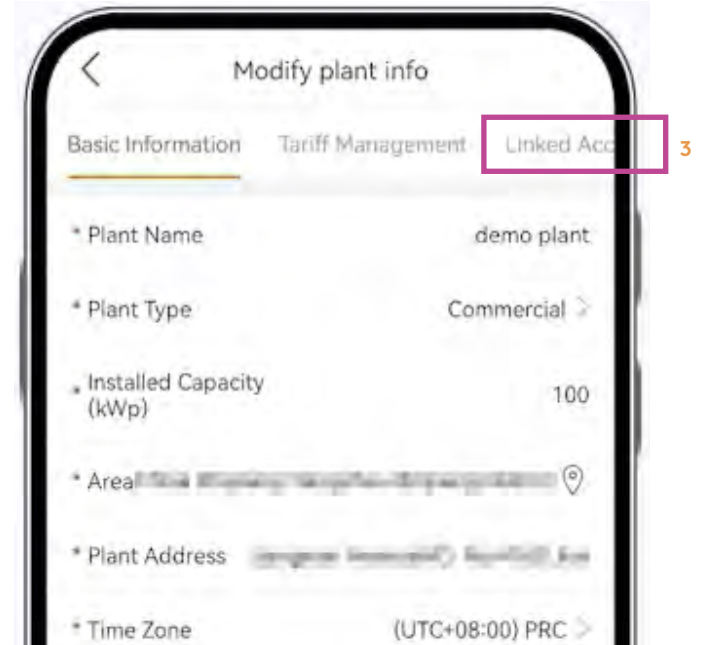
Modify plant info

Basic Information Tariff Management Linked Acc

3

* Plant Name demo plant

* Plant Type Commercial

* Installed Capacity (kWp) 100

* Area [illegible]

* Plant Address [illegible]

* Time Zone (UTC+08:00) PRC